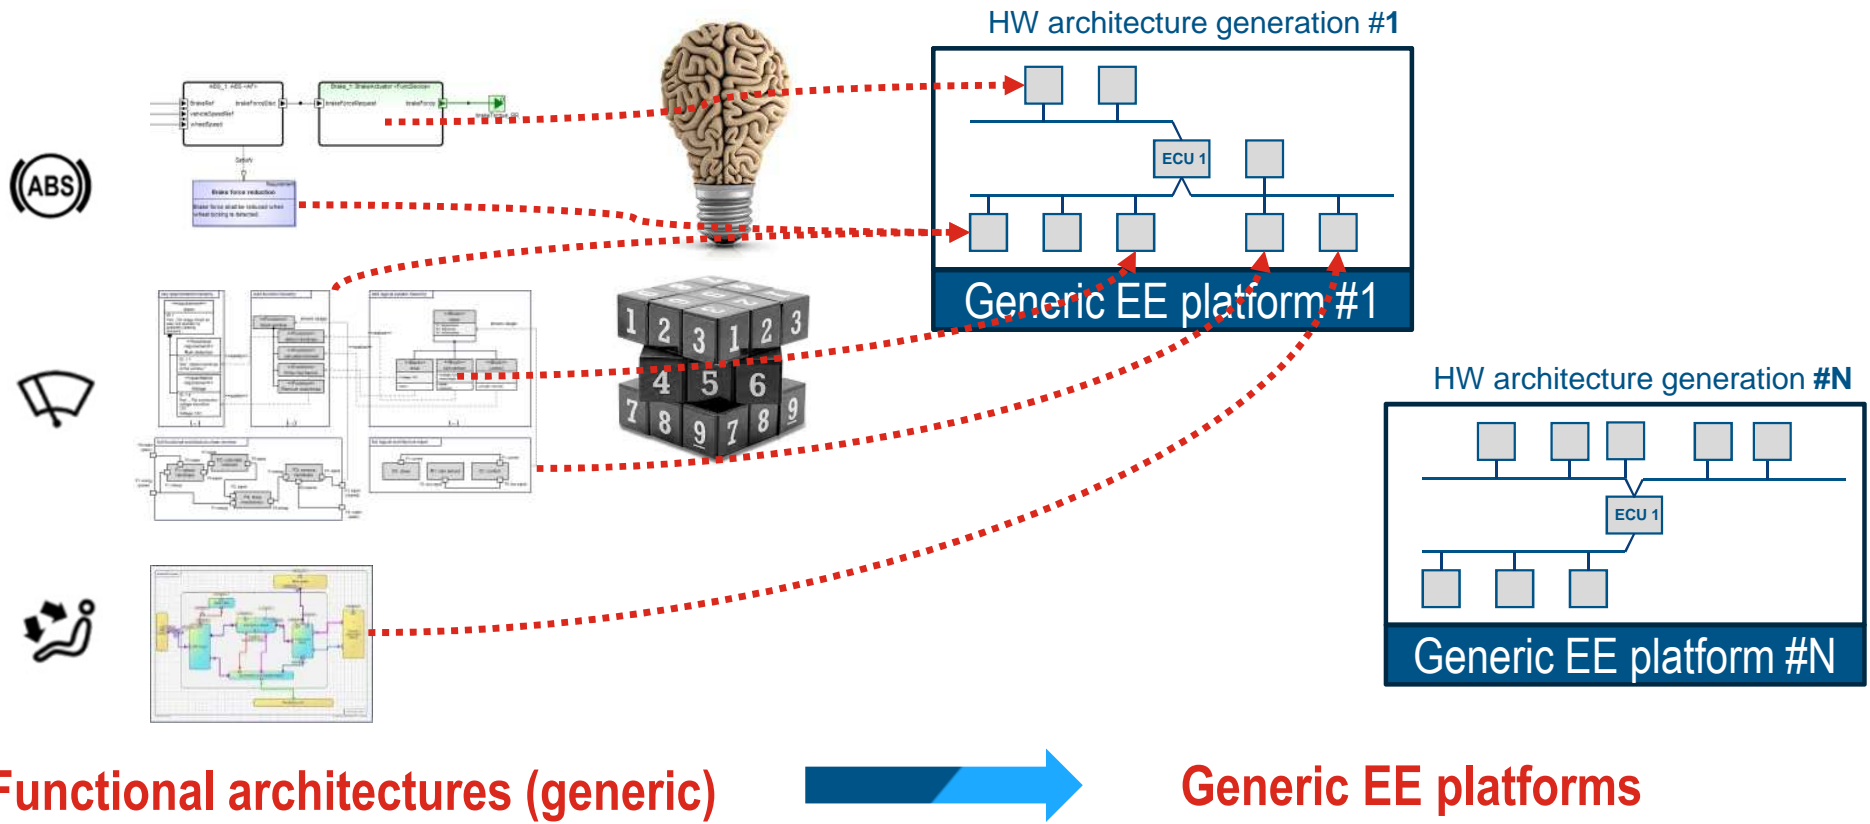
HW architecture generation #1

ECU 1

Generic EE platform #1

ABS

HW architecture generation #N

ECU 1

Generic EE platform #N

1 2 3 1 2 3
4 5 6
7 8 9 7 8 9

Functional architectures (generic)

Generic EE platforms